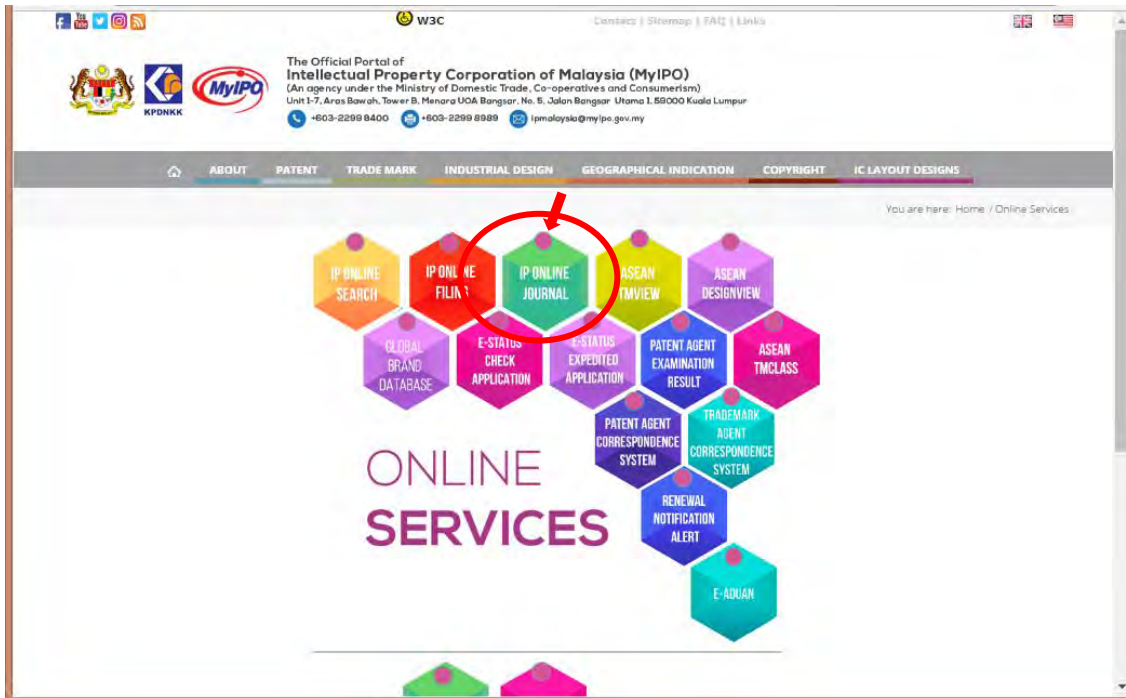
W3C

Contact | Sitemap | FAQ | Links

KPDNKK

MyIPO

The Official Portal of
Intellectual Property Corporation of Malaysia (MyIPO)
(An agency under the Ministry of Domestic Trade, Co-operatives and Consumerism)
Unit 1-7, Aras Bawah, Tower B, Menara UOA Bangsar, No. 5, Jalan Bangsar Utama 1, 59000 Kuala Lumpur

+603-2299 8400 +603-2299 8989 ipmalaysia@myipo.gov.my

ABOUT PATENT TRADE MARK INDUSTRIAL DESIGN GEOGRAPHICAL INDICATION COPYRIGHT IC LAYOUT DESIGNS

You are here: Home / Online Services

IP ONLINE SEARCH

IP ONLINE FILING

IP ONLINE JOURNAL

ASEAN TMVIEW

ASEAN DESIGNVIEW

GLOBAL BRAND DATABASE

E-STATUS CHECK APPLICATION

E-STATUS EXPEDITED APPLICATION

PATENT AGENT EXAMINATION RESULT

ASEAN TMCLASS

PATENT AGENT CORRESPONDENCE SYSTEM

TRADEMARK AGENT CORRESPONDENCE SYSTEM

ONLINE SERVICES

RENEWAL NOTIFICATION ALERT

E-ADUAN